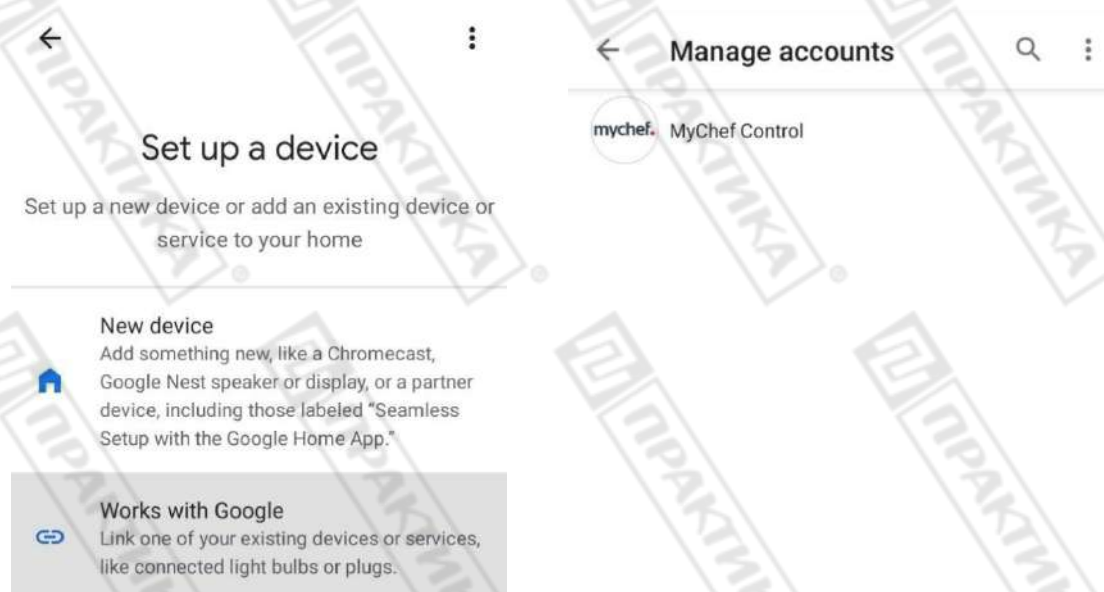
Set up a device

Set up a new device or add an existing device or service to your home

New device
Add something new, like a Chromecast, Google Nest speaker or display, or a partner device, including those labeled "Seamless Setup with the Google Home App."

Works with Google
Link one of your existing devices or services, like connected light bulbs or plugs.

Manage accounts

mychef. MyChef Control

ПРАКТИКА